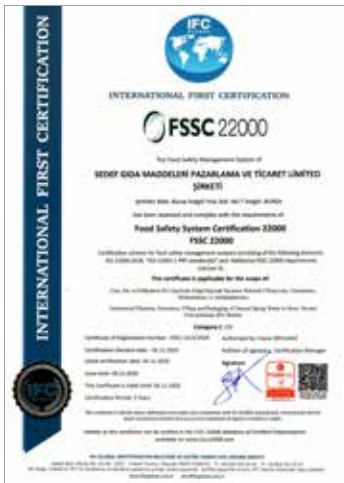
IFC

INTERNATIONAL FIRST CERTIFICATION

INTERNATIONAL FIRST CERTIFICATION

FSSC 22000

The Food Safety Management System of

SEDEF GIDA MADDELERİ PAZARLAMA VE TİCARET LİMİTED ŞİRKETİ

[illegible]

has been assessed and complies with the requirements of

Food Safety System Certification 22000
FSSC 22000

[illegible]

This certificate is applicable for the scope of:

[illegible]

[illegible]

Category C: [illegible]

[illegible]

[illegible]

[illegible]

IFC